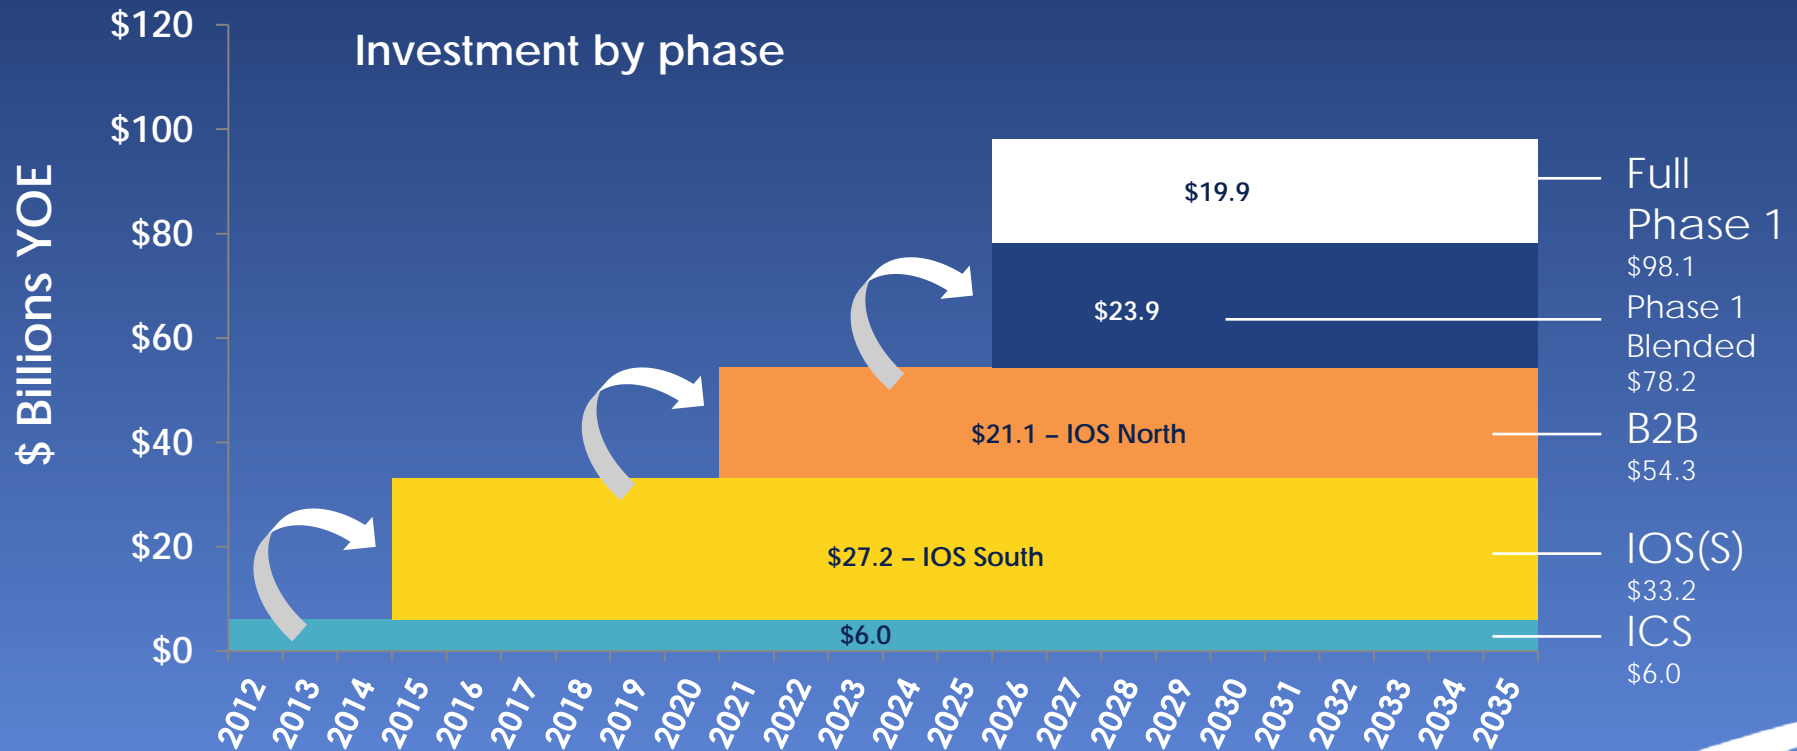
Investment by phase

$ Billions YOE

$120
$100
$80
$60
$40
$20
$0

$19.9
$23.9
$21.1 – IOS North
$27.2 – IOS South
$6.0

Full Phase 1
$98.1
Phase 1 Blended
$78.2
B2B
$54.3
IOS(S)
$33.2
ICS
$6.0

2012 2013 2014 2015 2016 2017 2018 2019 2020 2021 2022 2023 2024 2025 2026 2027 2028 2029 2030 2031 2032 2033 2034 2035